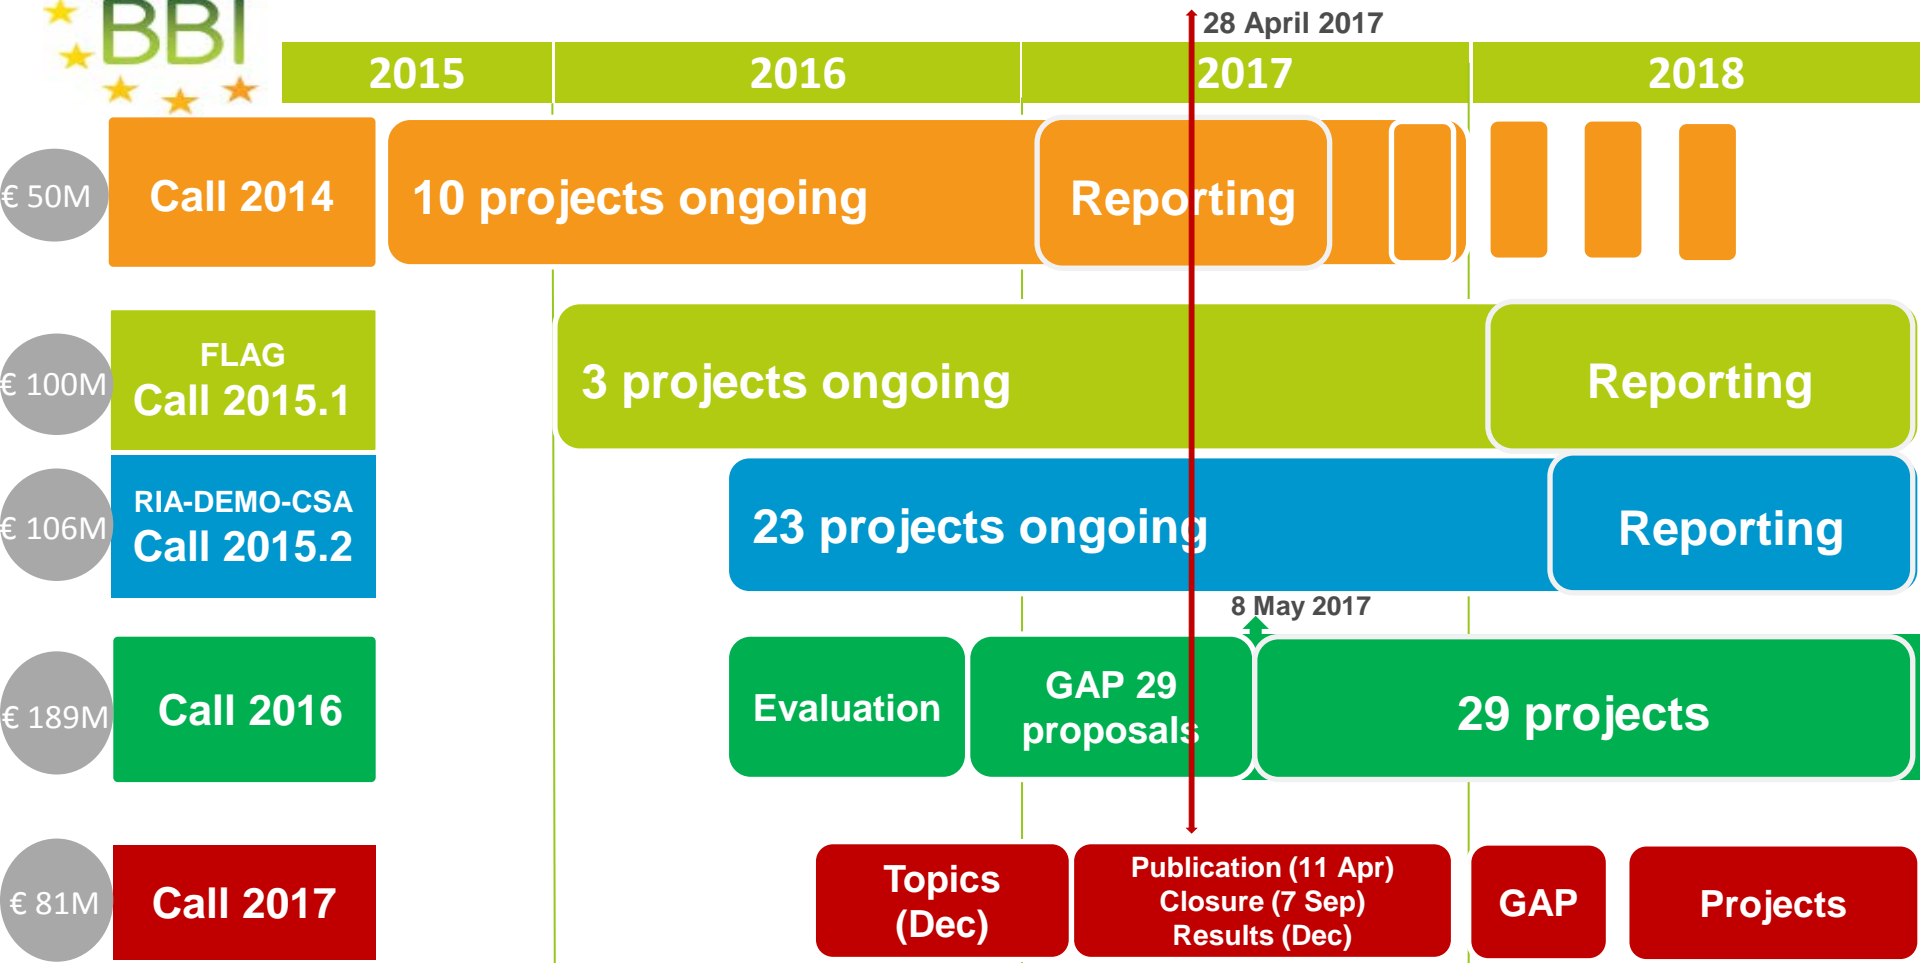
BBI

28 April 2017

| 2015 | 2016 | 2017 | 2018 |
|---|---|---|---|

€ 50M
Call 2014
10 projects ongoing
Reporting

€ 100M
FLAG
Call 2015.1
3 projects ongoing
Reporting

€ 106M
RIA-DEMO-CSA
Call 2015.2
23 projects ongoing
Reporting

8 May 2017

€ 189M
Call 2016
Evaluation
GAP 29 proposals
29 projects

€ 81M
Call 2017
Topics (Dec)
Publication (11 Apr)
Closure (7 Sep)
Results (Dec)
GAP
Projects